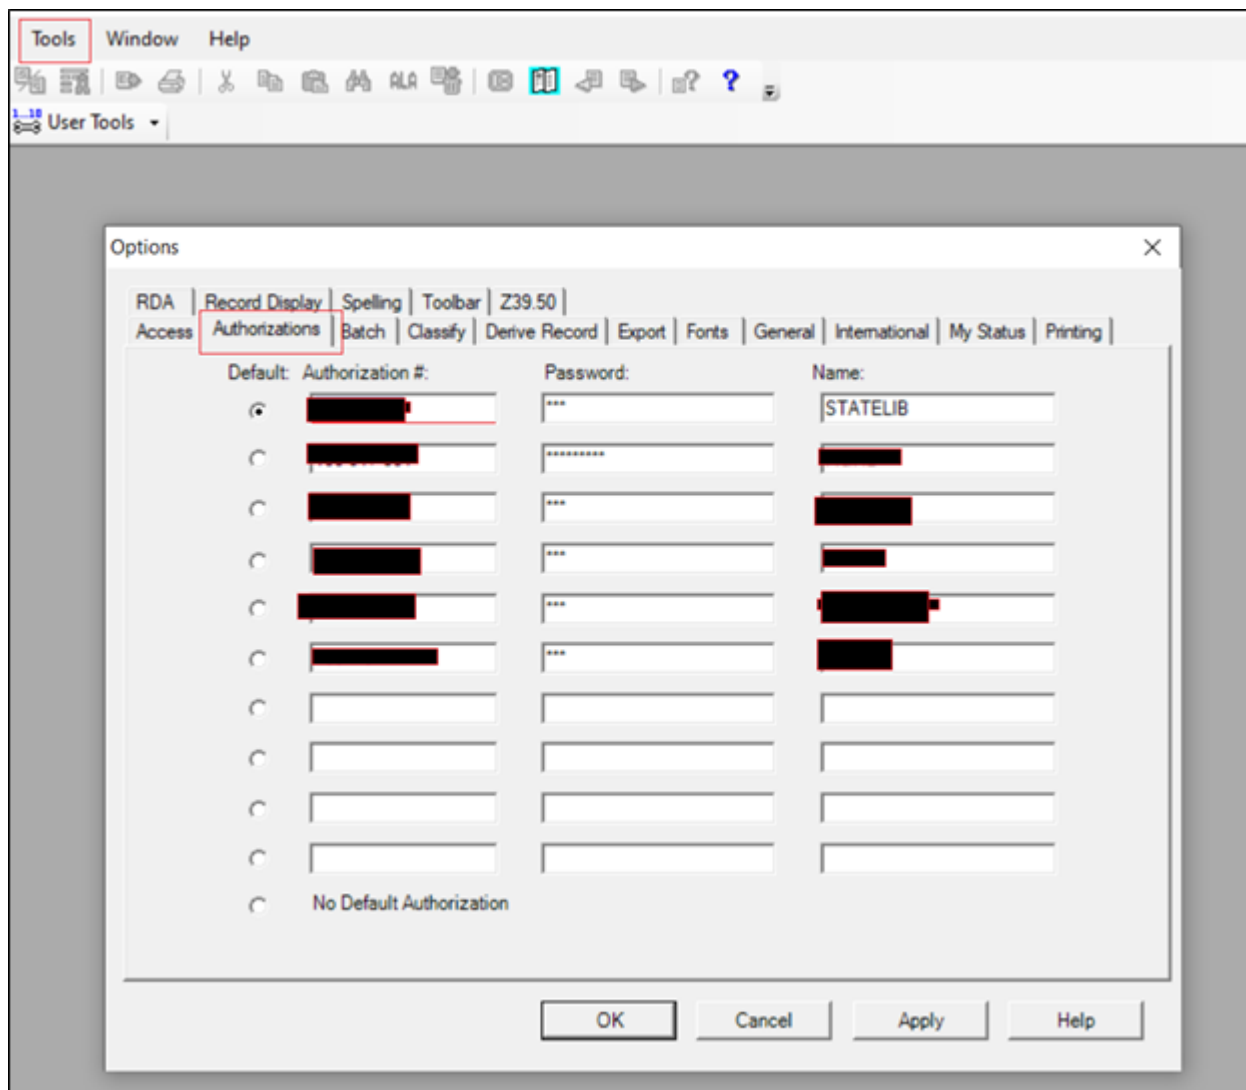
Tools Window Help

User Tools

Options

RDA | Record Display | Spelling | Toolbar | Z39.50 |
Access | Authorizations | Batch | Classify | Derive Record | Export | Fonts | General | International | My Status | Printing |

Default: Authorization #: Password: Name:

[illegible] *** STATELIB
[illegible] ********** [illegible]
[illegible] *** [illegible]
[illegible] *** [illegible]
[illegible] *** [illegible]
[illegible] *** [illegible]

No Default Authorization

OK Cancel Apply Help